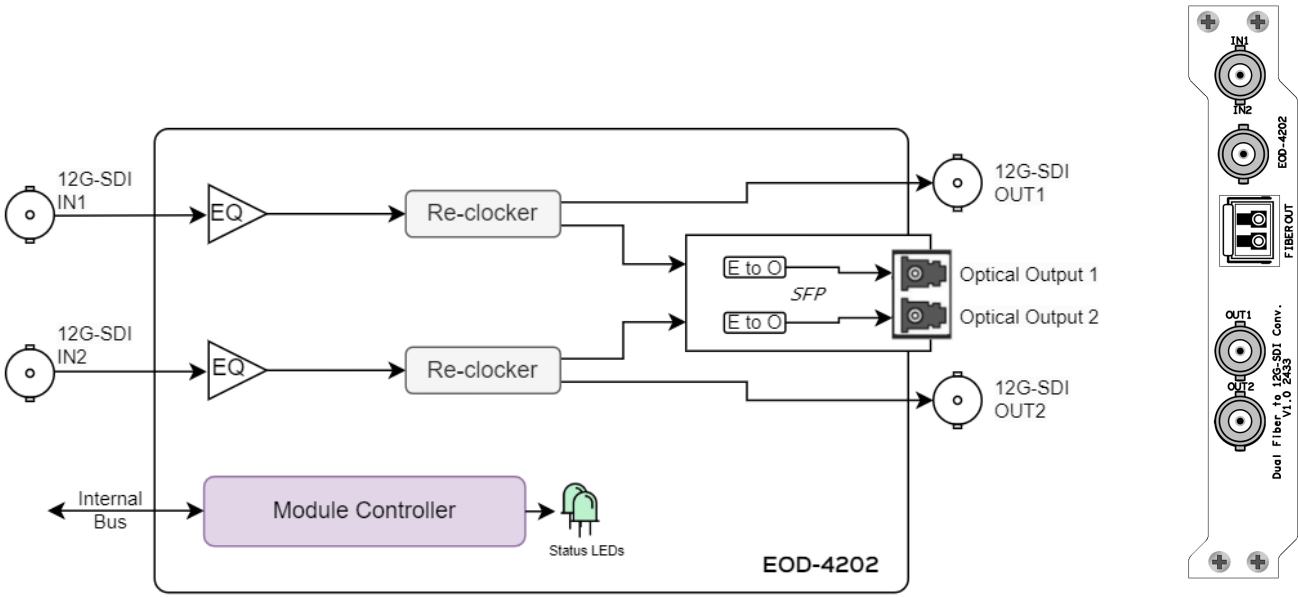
12G-SDI IN1

EQ

Re-clocker

12G-SDI OUT1

E to O

SFP

E to O

Optical Output 1

Optical Output 2

12G-SDI IN2

EQ

Re-clocker

12G-SDI OUT2

Internal Bus

Module Controller

Status LEDs

EOD-4202

IN1

IN2

EOD-4202

FIBER OUT

OUT1

OUT2

Dual Fiber to 12G-SDI Conv. V1.0 2433